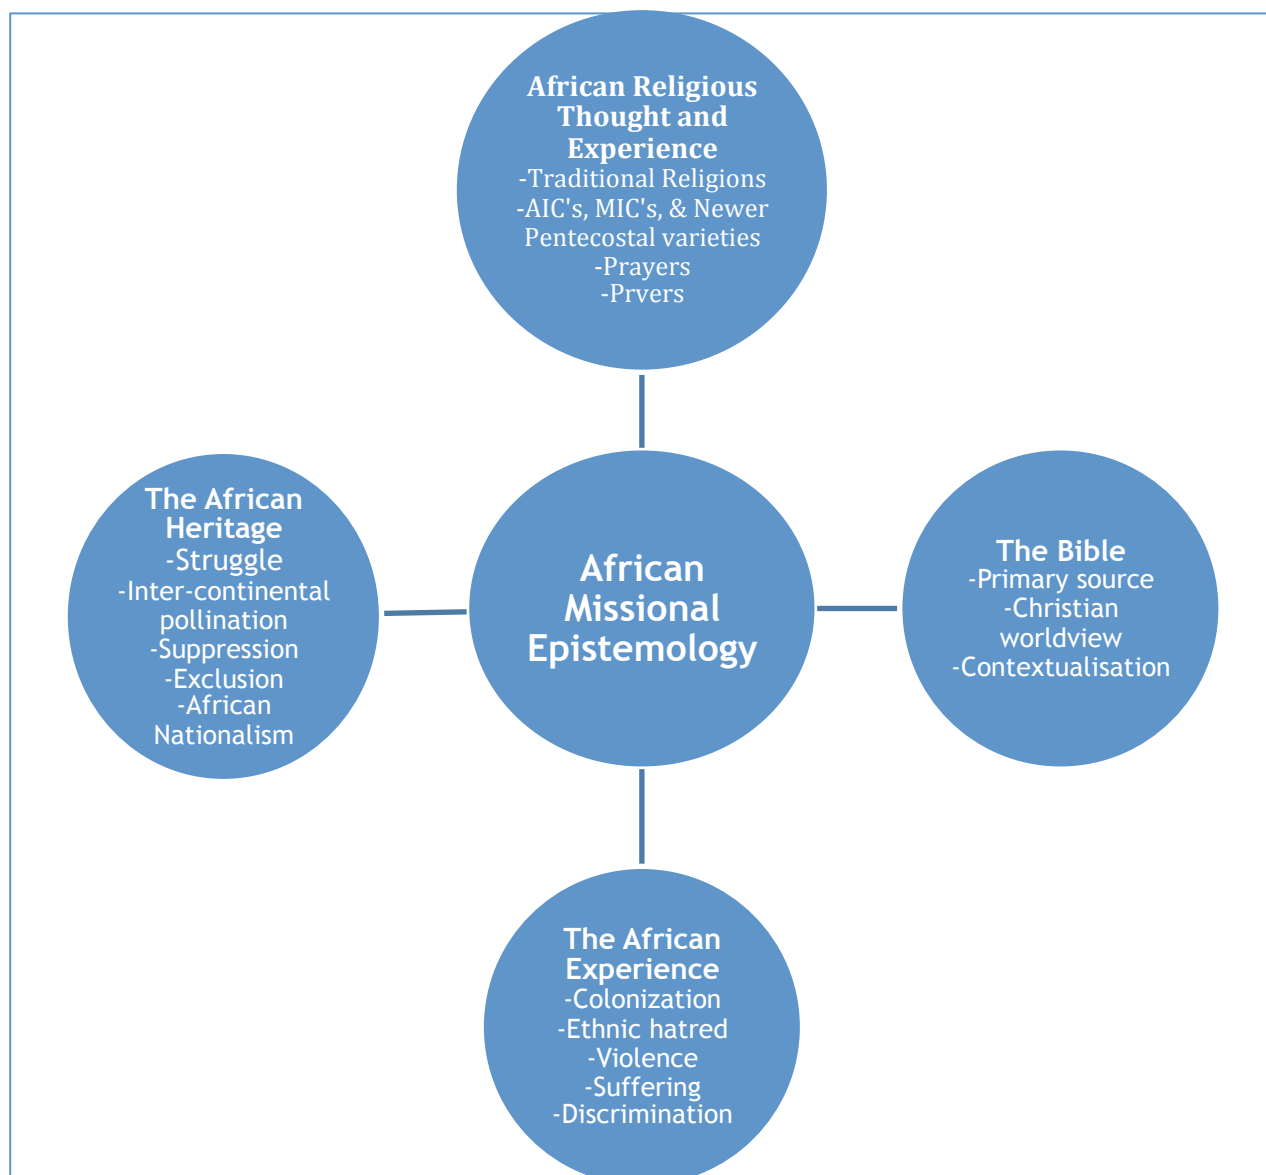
African Religious Thought and Experience
-Traditional Religions
-AIC's, MIC's, & Newer Pentecostal varieties
-Prayers
-Prvers

The African Heritage
-Struggle
-Inter-continental pollination
-Suppression
-Exclusion
-African Nationalism

African Missional Epistemology

The Bible
-Primary source
-Christian worldview
-Contextualisation

The African Experience
-Colonization
-Ethnic hatred
-Violence
-Suffering
-Discrimination